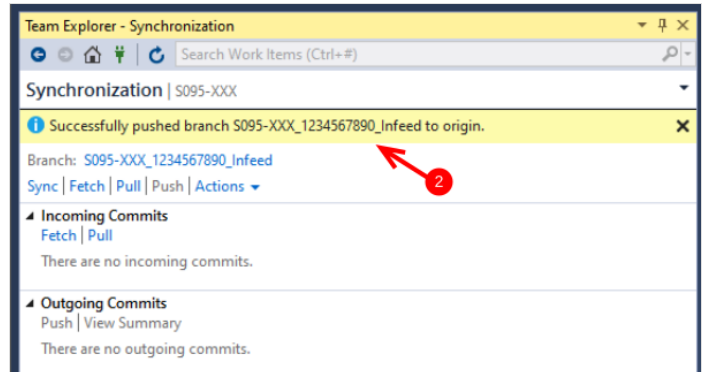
Team Explorer - Synchronization

Search Work Items (Ctrl+#)

Synchronization | S095-XXX

Successfully pushed branch S095-XXX_1234567890_Infeed to origin.

2

Branch: S095-XXX_1234567890_Infeed

Sync | Fetch | Pull | Push | Actions

Incoming Commits

Fetch | Pull

There are no incoming commits.

Outgoing Commits

Push | View Summary

There are no outgoing commits.